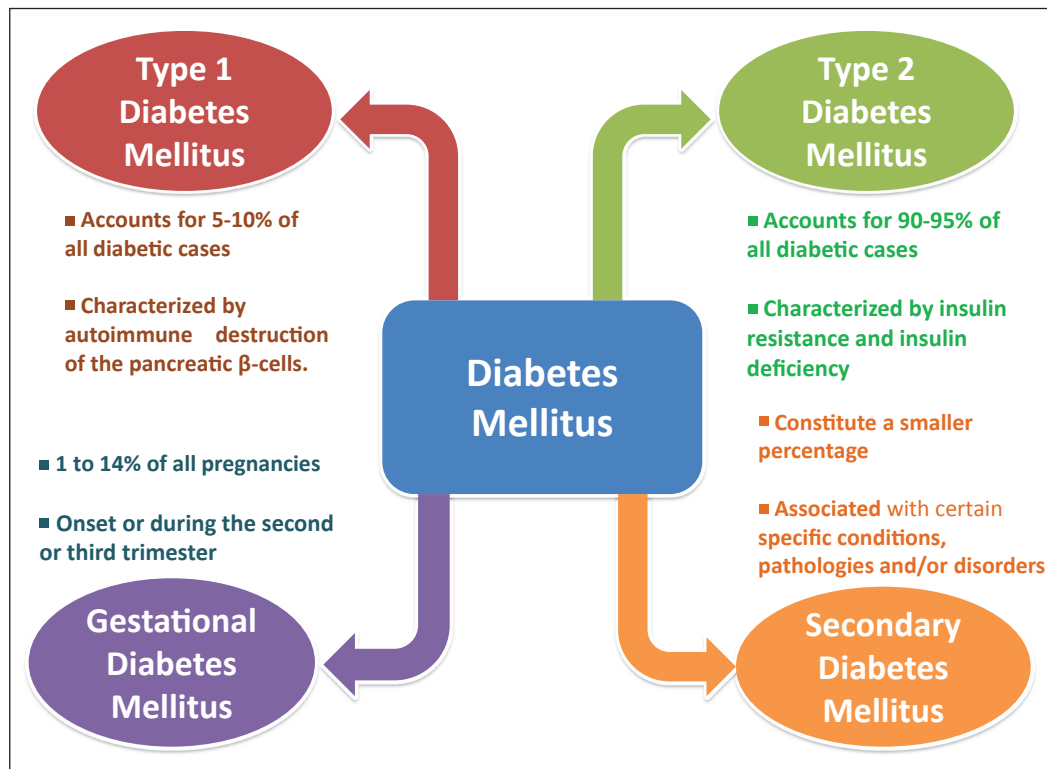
Type 1 Diabetes Mellitus

Accounts for 5-10% of all diabetic cases

Characterized by autoimmune destruction of the pancreatic β-cells.

Type 2 Diabetes Mellitus

Accounts for 90-95% of all diabetic cases

Characterized by insulin resistance and insulin deficiency

Diabetes Mellitus

1 to 14% of all pregnancies

Onset or during the second or third trimester

Constitute a smaller percentage

Associated with certain specific conditions, pathologies and/or disorders

Gestational Diabetes Mellitus

Secondary Diabetes Mellitus